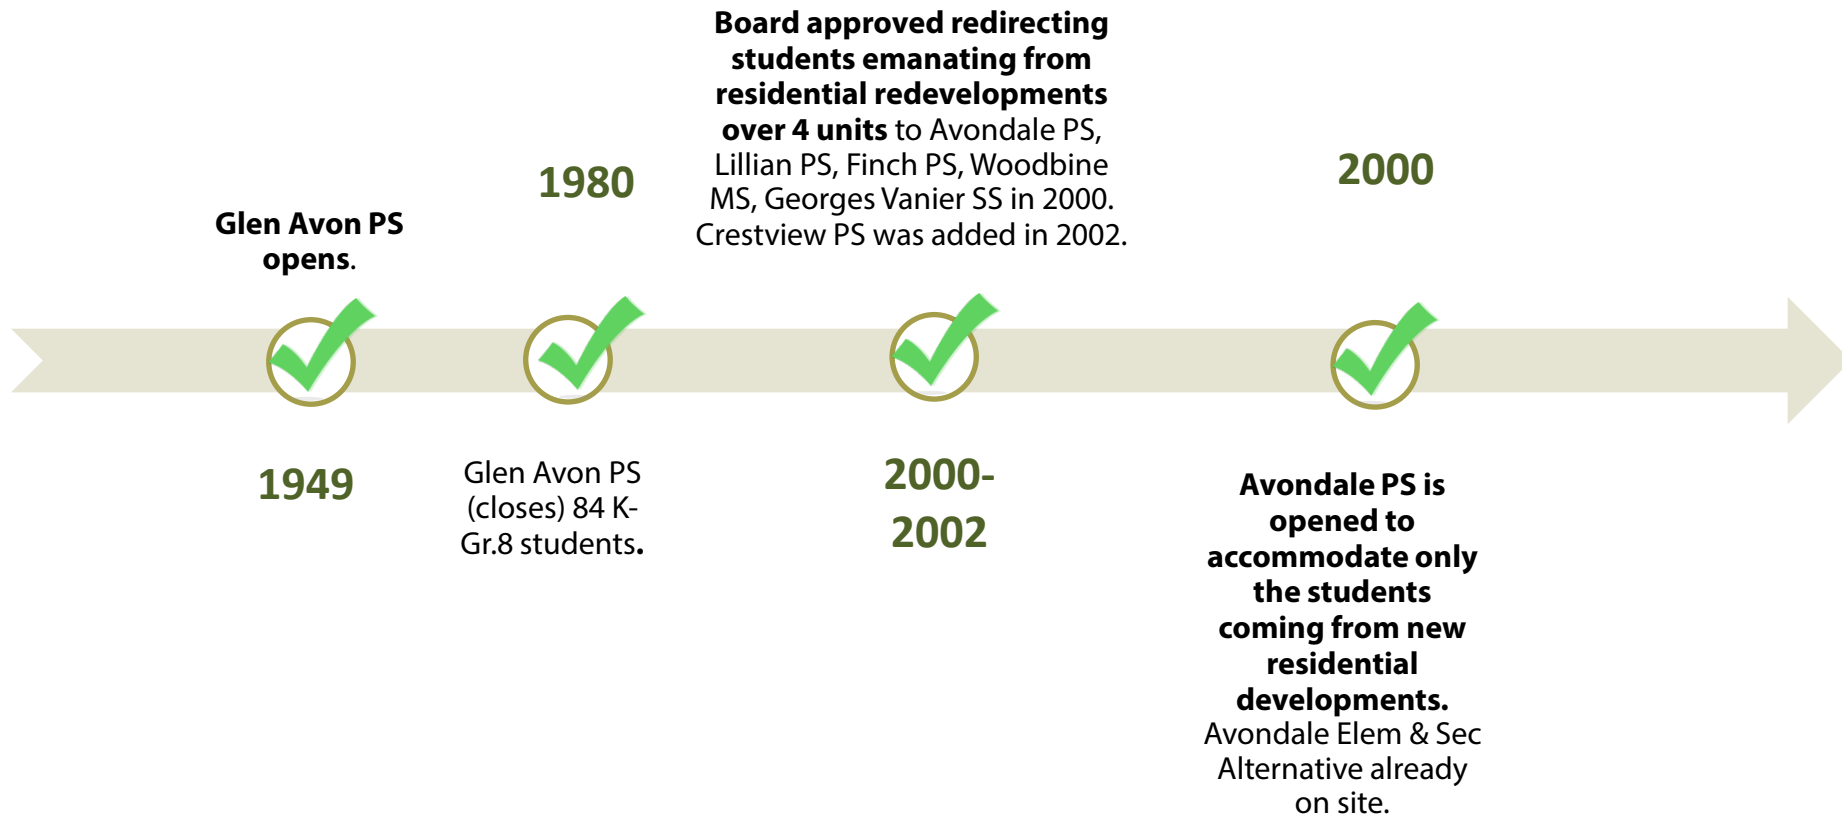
Glen Avon PS opens.

1949

1980

Glen Avon PS (closes) 84 K-Gr.8 students.

Board approved redirecting students emanating from residential redevelopments over 4 units to Avondale PS, Lillian PS, Finch PS, Woodbine MS, Georges Vanier SS in 2000. Crestview PS was added in 2002.

2000-2002

2000

Avondale PS is opened to accommodate only the students coming from new residential developments. Avondale Elem & Sec Alternative already on site.